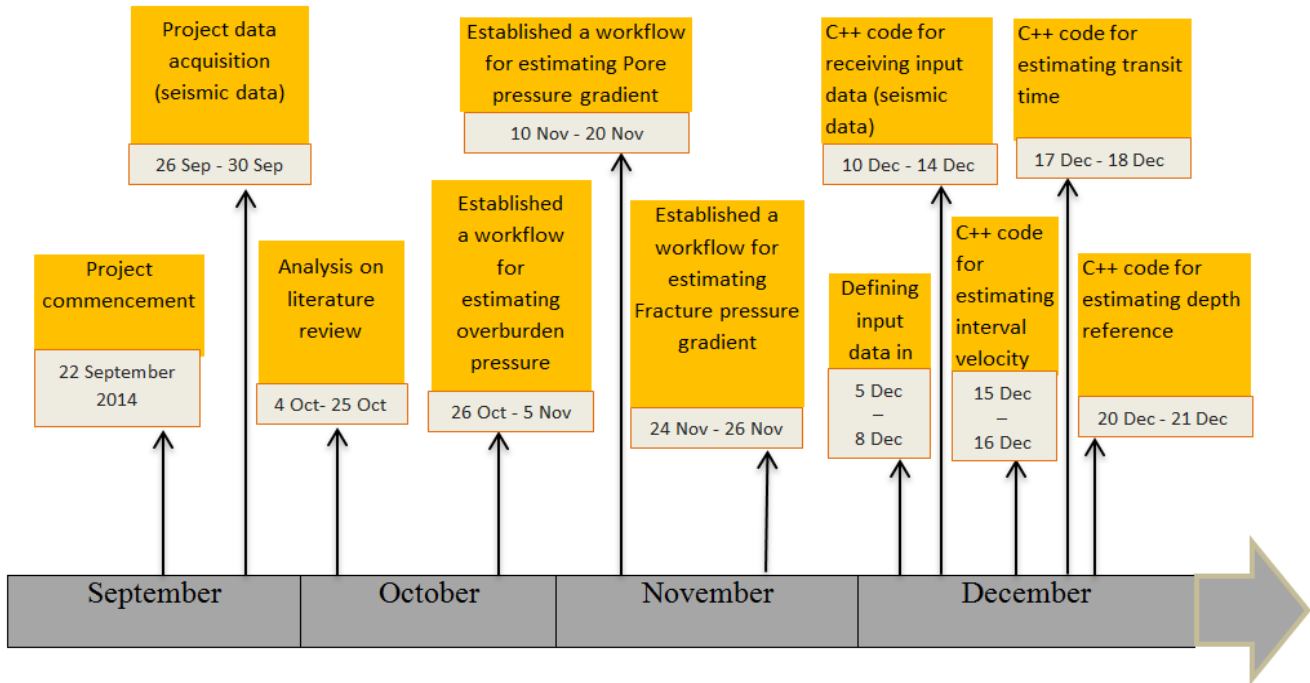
Project commencement

22 September 2014

Project data acquisition (seismic data)

26 Sep - 30 Sep

Analysis on literature review

4 Oct- 25 Oct

Established a workflow for estimating overburden pressure

26 Oct - 5 Nov

Established a workflow for estimating Pore pressure gradient

10 Nov - 20 Nov

Established a workflow for estimating Fracture pressure gradient

24 Nov - 26 Nov

Defining input data in

5 Dec – 8 Dec

C++ code for receiving input data (seismic data)

10 Dec - 14 Dec

C++ code for estimating interval velocity

15 Dec – 16 Dec

C++ code for estimating transit time

17 Dec - 18 Dec

C++ code for estimating depth reference

20 Dec - 21 Dec

September

October

November

December